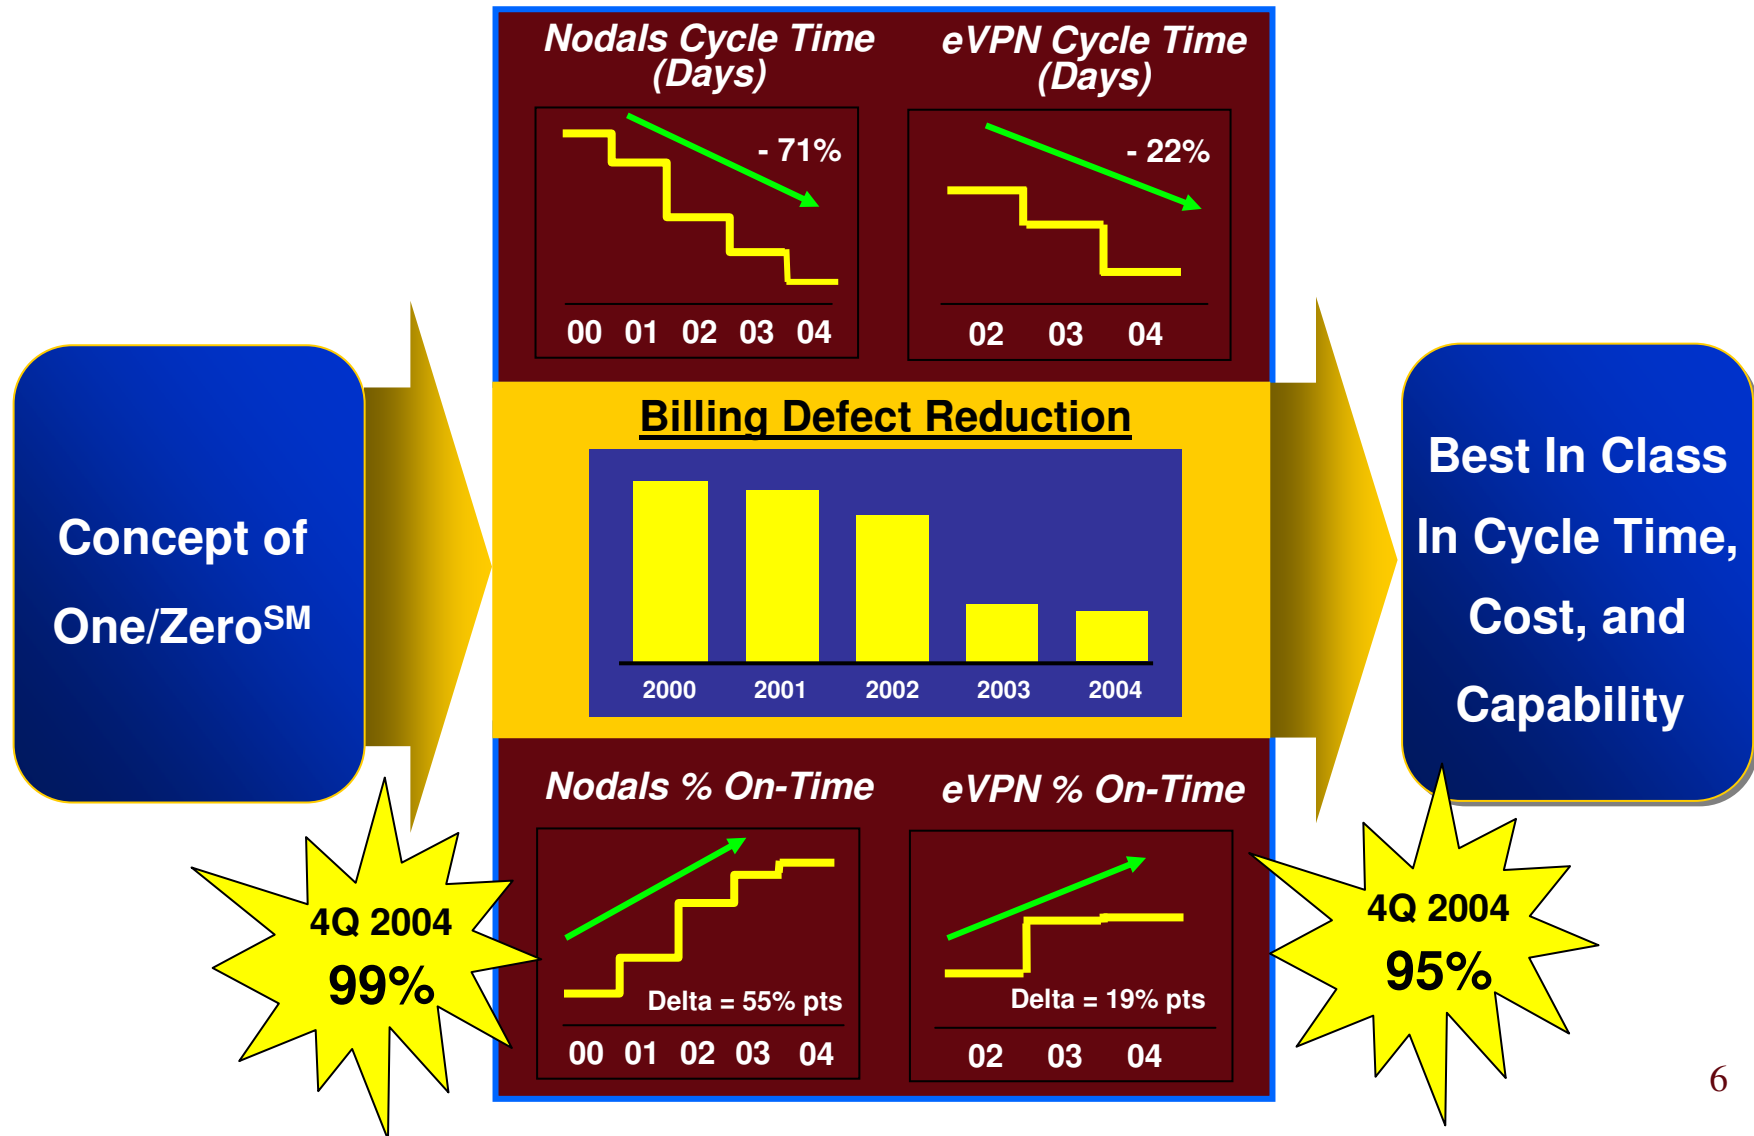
Concept of One/Zero$^{SM}$

Nodals Cycle Time (Days)

- 71%

00 01 02 03 04

eVPN Cycle Time (Days)

- 22%

02 03 04

Billing Defect Reduction

2000 2001 2002 2003 2004

Nodals % On-Time

Delta = 55% pts

00 01 02 03 04

eVPN % On-Time

Delta = 19% pts

02 03 04

Best In Class In Cycle Time, Cost, and Capability

4Q 2004 99%

4Q 2004 95%

6